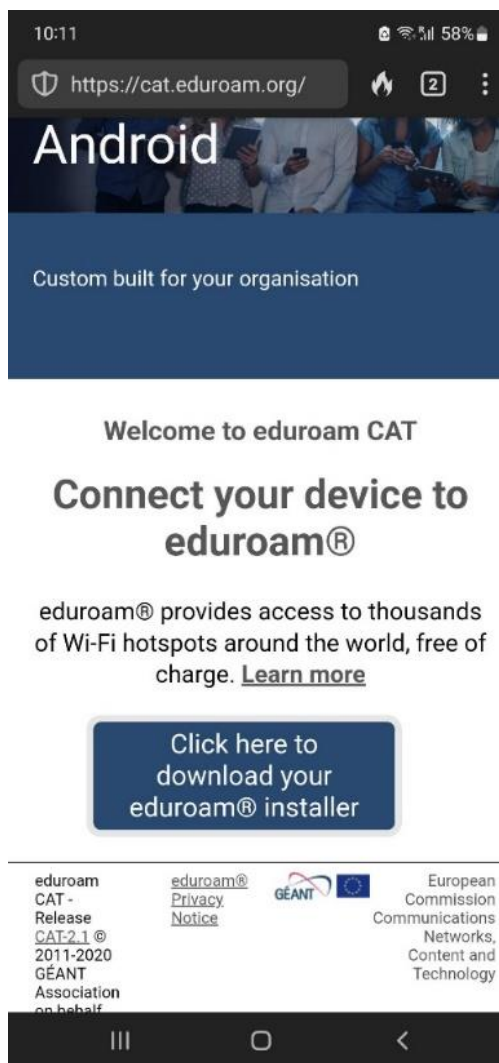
10:11 58%

https://cat.eduroam.org/ 2

Android

Custom built for your organisation

Welcome to eduroam CAT

Connect your device to eduroam®

eduroam® provides access to thousands of Wi-Fi hotspots around the world, free of charge. Learn more

Click here to download your eduroam® installer

eduroam CAT - Release CAT-2.1 © 2011-2020 GÉANT Association on behalf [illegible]

eduroam® Privacy Notice

GÉANT

European Commission Communications Networks, Content and Technology